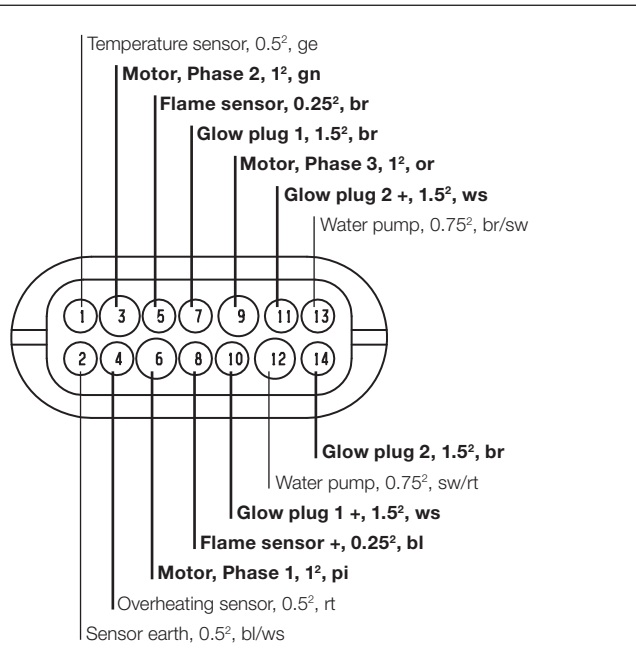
Temperature sensor, $0.5^2$, ge

**Motor, Phase 2, $1^2$, gn**

**Flame sensor, $0.25^2$, br**

**Glow plug 1, $1.5^2$, br**

**Motor, Phase 3, $1^2$, or**

**Glow plug 2 +, $1.5^2$, ws**

Water pump, $0.75^2$, br/sw

1 3 5 7 9 11 13

2 4 6 8 10 12 14

**Glow plug 2, $1.5^2$, br**

Water pump, $0.75^2$, sw/rt

**Glow plug 1 +, $1.5^2$, ws**

**Flame sensor +, $0.25^2$, bl**

**Motor, Phase 1, $1^2$, pi**

Overheating sensor, $0.5^2$, rt

Sensor earth, $0.5^2$, bl/ws